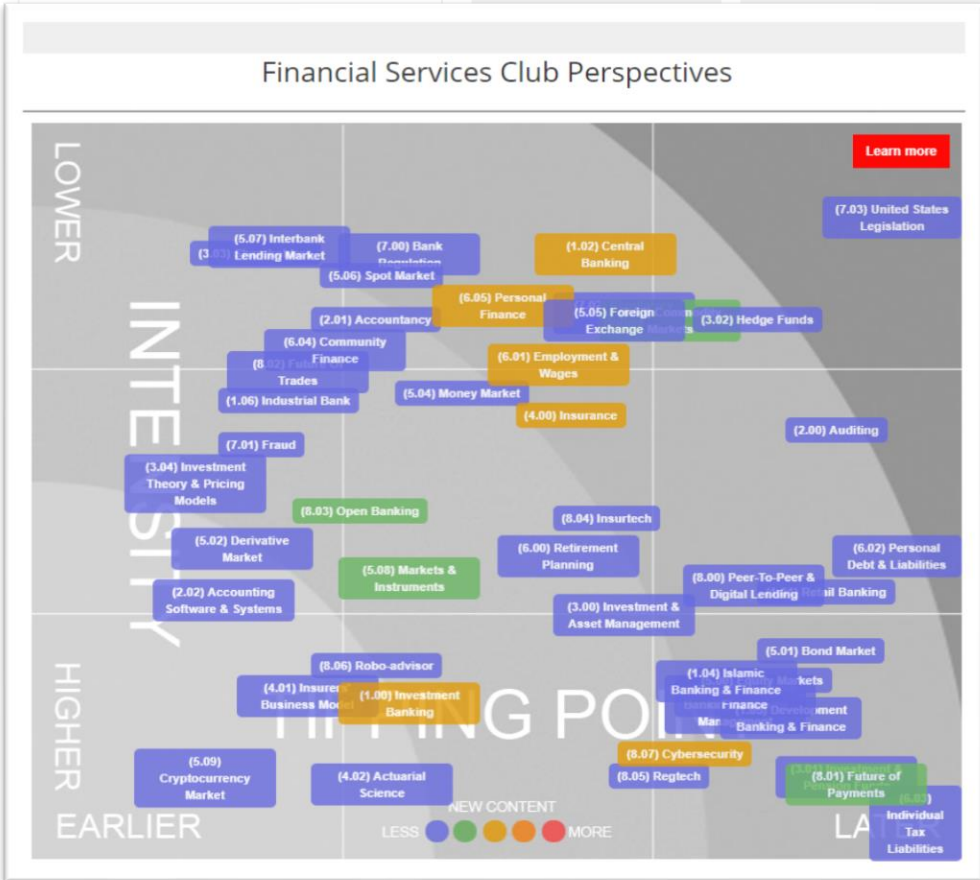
Financial Services Club Perspectives

Learn more

LOWER

INTENSITY

HIGHER

EARLIER

TIPPING POINT

LATER

NEW CONTENT

LESS MORE

(7.03) United States Legislation

(5.07) Interbank Lending Market

(3.03) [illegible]

(7.00) Bank Regulation

(5.06) Spot Market

(1.02) Central Banking

(6.05) Personal Finance

(5.05) Foreign Exchange Markets

(3.02) Hedge Funds

(2.01) Accountancy

(6.04) Community Finance

(8.02) Future of Trades

(6.01) Employment & Wages

(1.06) Industrial Bank

(5.04) Money Market

(4.00) Insurance

(7.01) Fraud

(2.00) Auditing

(3.04) Investment Theory & Pricing Models

(8.03) Open Banking

(8.04) Insurtech

(5.02) Derivative Market

(6.00) Retirement Planning

(6.02) Personal Debt & Liabilities

(5.08) Markets & Instruments

(8.00) Peer-To-Peer & Digital Lending

Retail Banking

(2.02) Accounting Software & Systems

(3.00) Investment & Asset Management

(5.01) Bond Market

(8.06) Robo-advisor

(1.04) Islamic Banking & Finance

(4.01) Insurers Business Model

(1.00) Investment Banking

Development Banking & Finance

(5.09) Cryptocurrency Market

(4.02) Actuarial Science

(8.07) Cybersecurity

(8.05) Regtech

(8.01) Future of Payments

(6.03) Individual Tax Liabilities